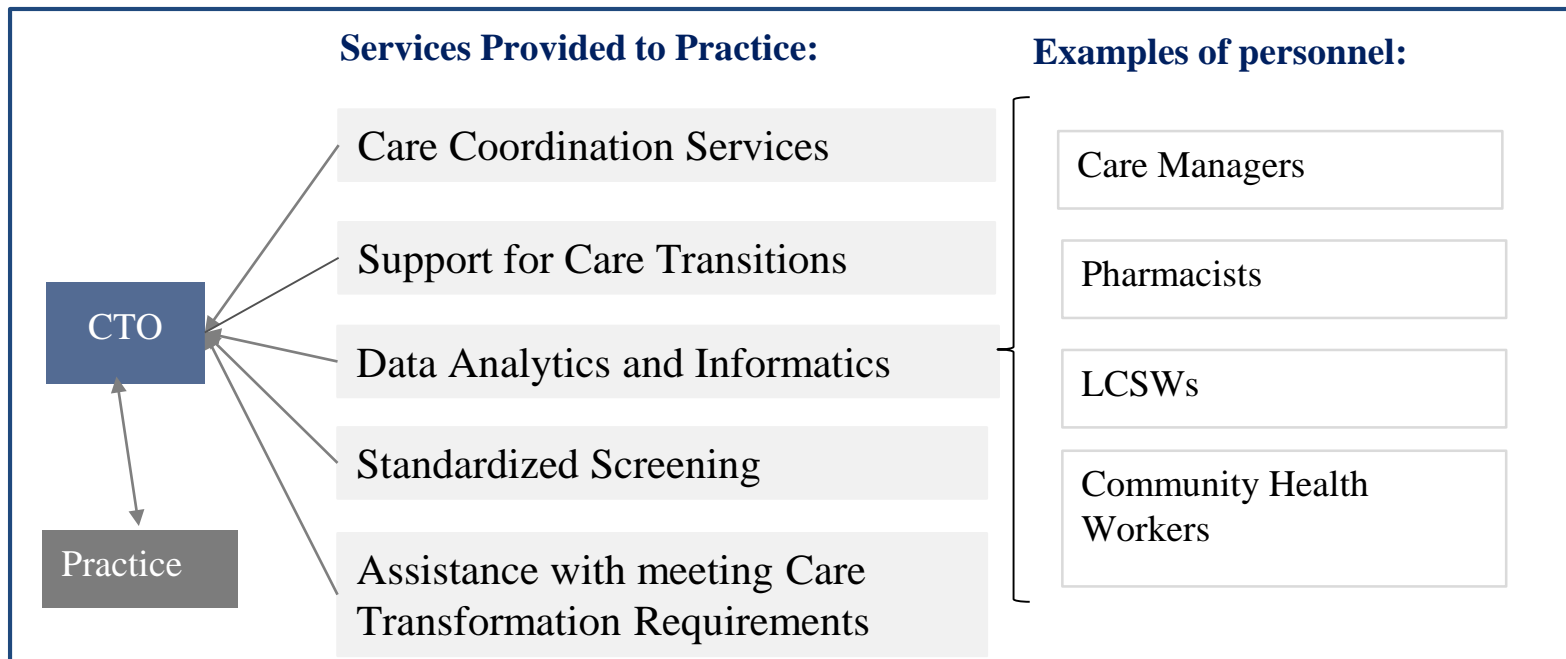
Services Provided to Practice:

Examples of personnel:

CTO

Practice

Care Coordination Services

Support for Care Transitions

Data Analytics and Informatics

Standardized Screening

Assistance with meeting Care Transformation Requirements

Care Managers

Pharmacists

LCSWs

Community Health Workers